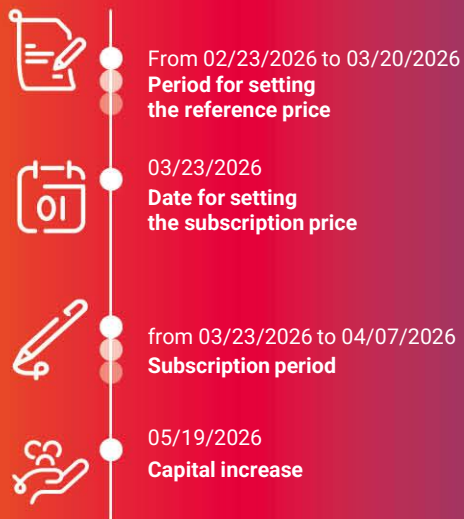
From 02/23/2026 to 03/20/2026
**Period for setting the reference price**

01

03/23/2026
**Date for setting the subscription price**

from 03/23/2026 to 04/07/2026
**Subscription period**

05/19/2026
**Capital increase**